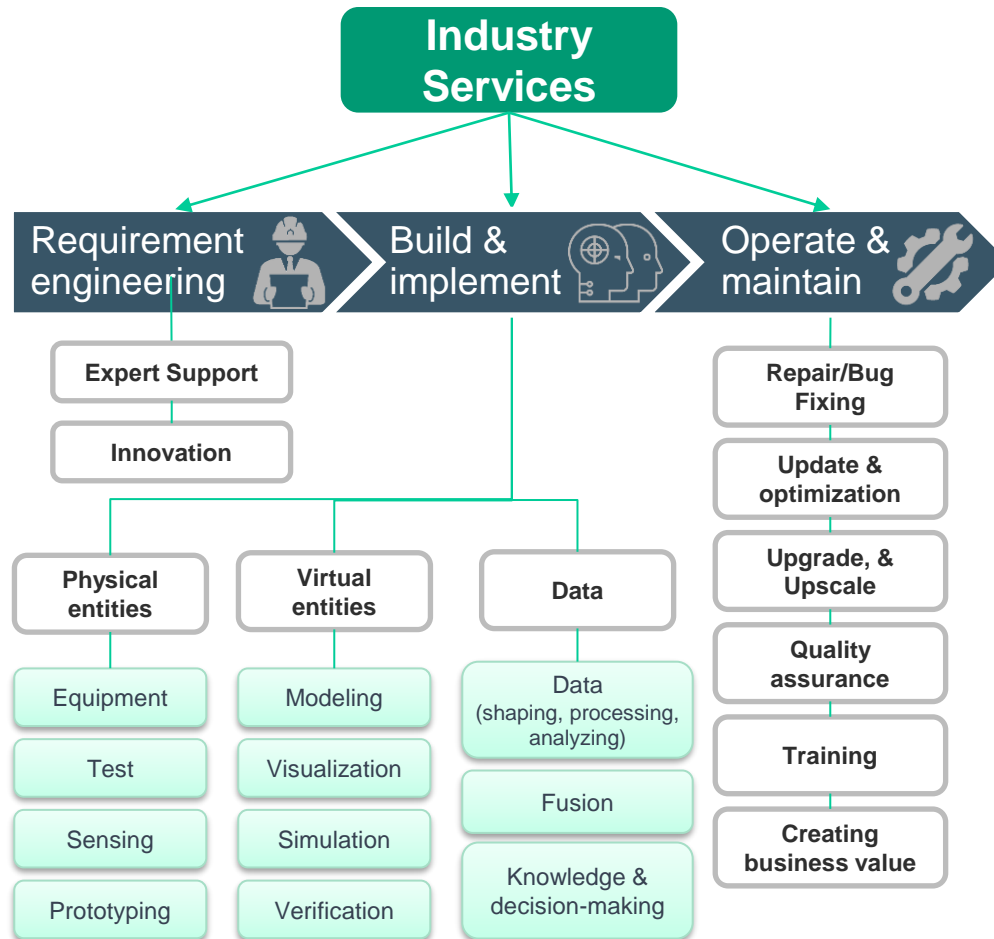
Industry Services

Requirement engineering

Build & implement

Operate & maintain

Expert Support

Innovation

Physical entities

Equipment

Test

Sensing

Prototyping

Virtual entities

Modeling

Visualization

Simulation

Verification

Data

Data (shaping, processing, analyzing)

Fusion

Knowledge & decision-making

Repair/Bug Fixing

Update & optimization

Upgrade, & Upscale

Quality assurance

Training

Creating business value